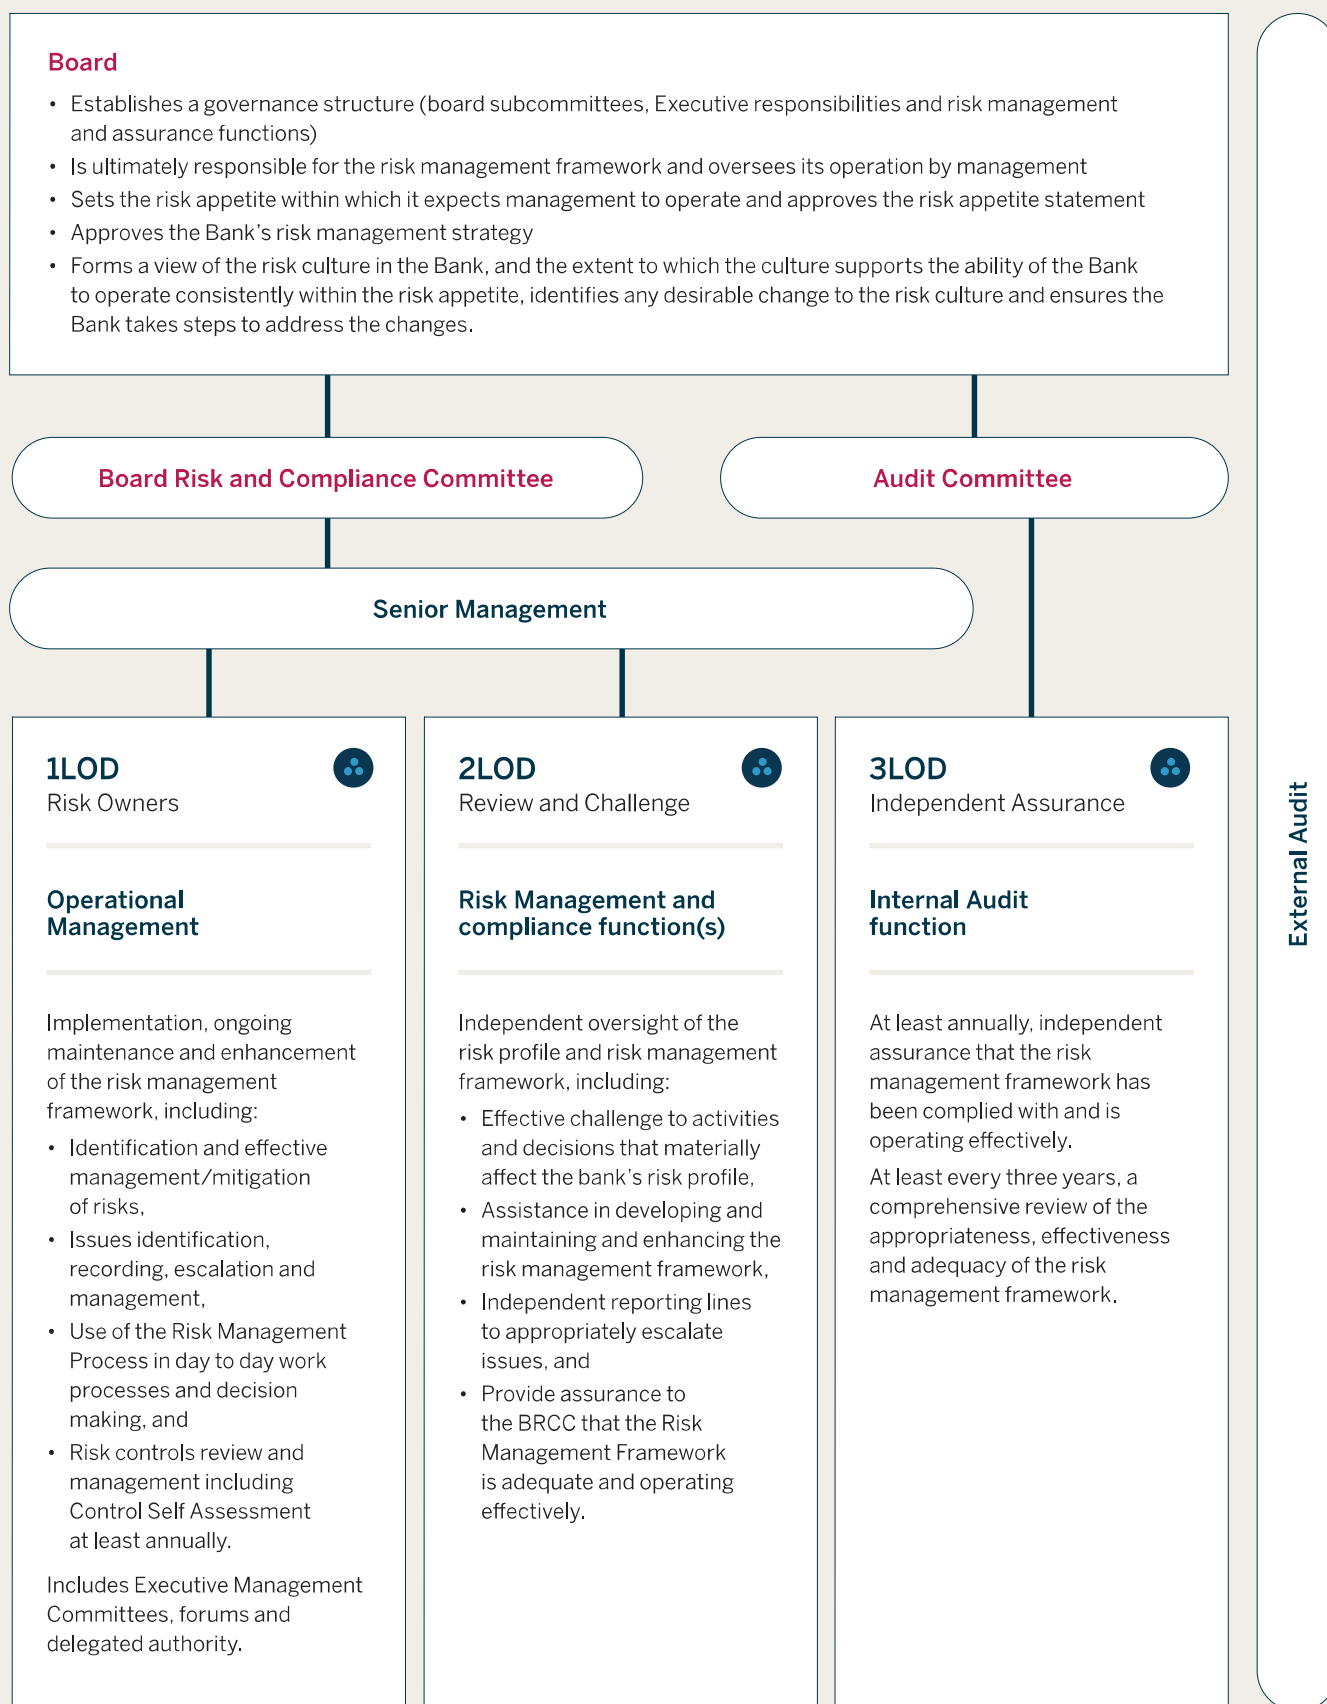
Board

- Establishes a governance structure (board subcommittees, Executive responsibilities and risk management and assurance functions)
- Is ultimately responsible for the risk management framework and oversees its operation by management
- Sets the risk appetite within which it expects management to operate and approves the risk appetite statement
- Approves the Bank's risk management strategy
- Forms a view of the risk culture in the Bank, and the extent to which the culture supports the ability of the Bank to operate consistently within the risk appetite, identifies any desirable change to the risk culture and ensures the Bank takes steps to address the changes.

Board Risk and Compliance Committee

Audit Committee

Senior Management

1LOD
Risk Owners

Operational Management

Implementation, ongoing maintenance and enhancement of the risk management framework, including:

- Identification and effective management/mitigation of risks,
- Issues identification, recording, escalation and management,
- Use of the Risk Management Process in day to day work processes and decision making, and
- Risk controls review and management including Control Self Assessment at least annually.

Includes Executive Management Committees, forums and delegated authority.

2LOD
Review and Challenge

Risk Management and compliance function(s)

Independent oversight of the risk profile and risk management framework, including:

- Effective challenge to activities and decisions that materially affect the bank's risk profile,
- Assistance in developing and maintaining and enhancing the risk management framework,
- Independent reporting lines to appropriately escalate issues, and
- Provide assurance to the BRCC that the Risk Management Framework is adequate and operating effectively.

3LOD
Independent Assurance

Internal Audit function

At least annually, independent assurance that the risk management framework has been complied with and is operating effectively.

At least every three years, a comprehensive review of the appropriateness, effectiveness and adequacy of the risk management framework.

External Audit